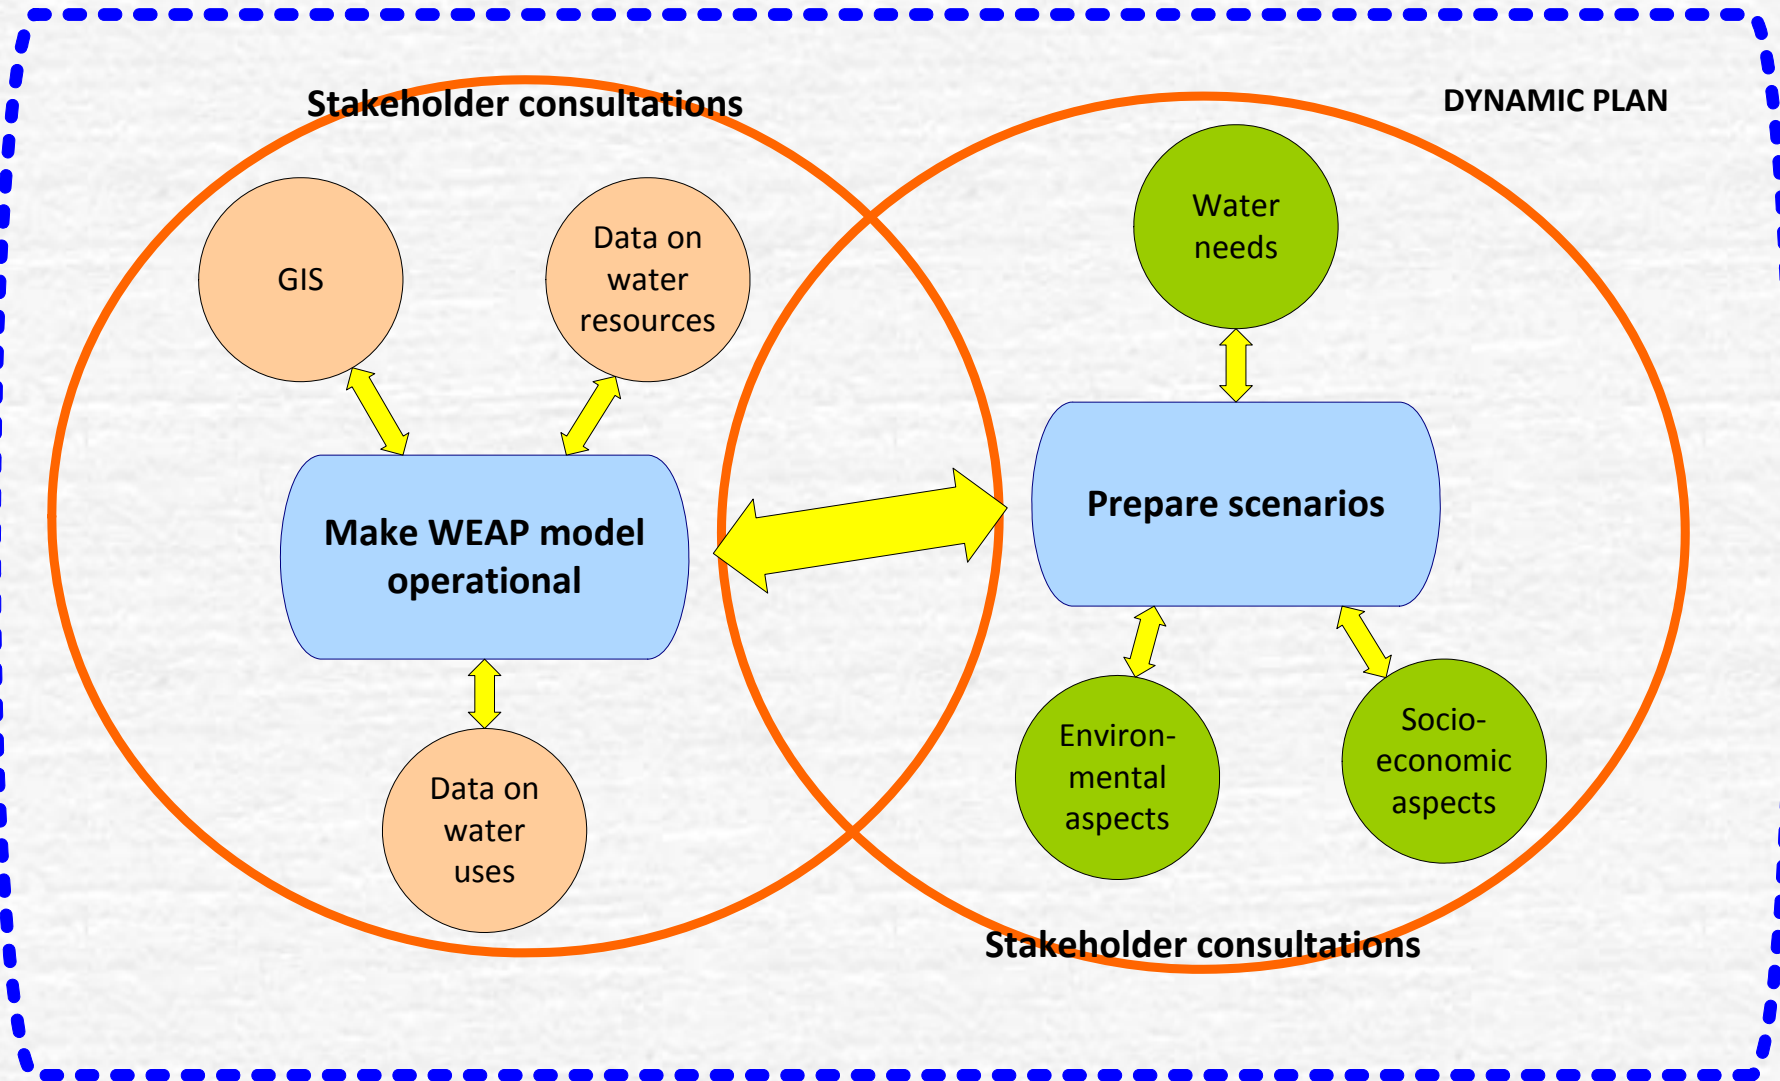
Stakeholder consultations

DYNAMIC PLAN

GIS

Data on water resources

Make WEAP model operational

Data on water uses

Water needs

Prepare scenarios

Environmental aspects

Socio-economic aspects

Stakeholder consultations